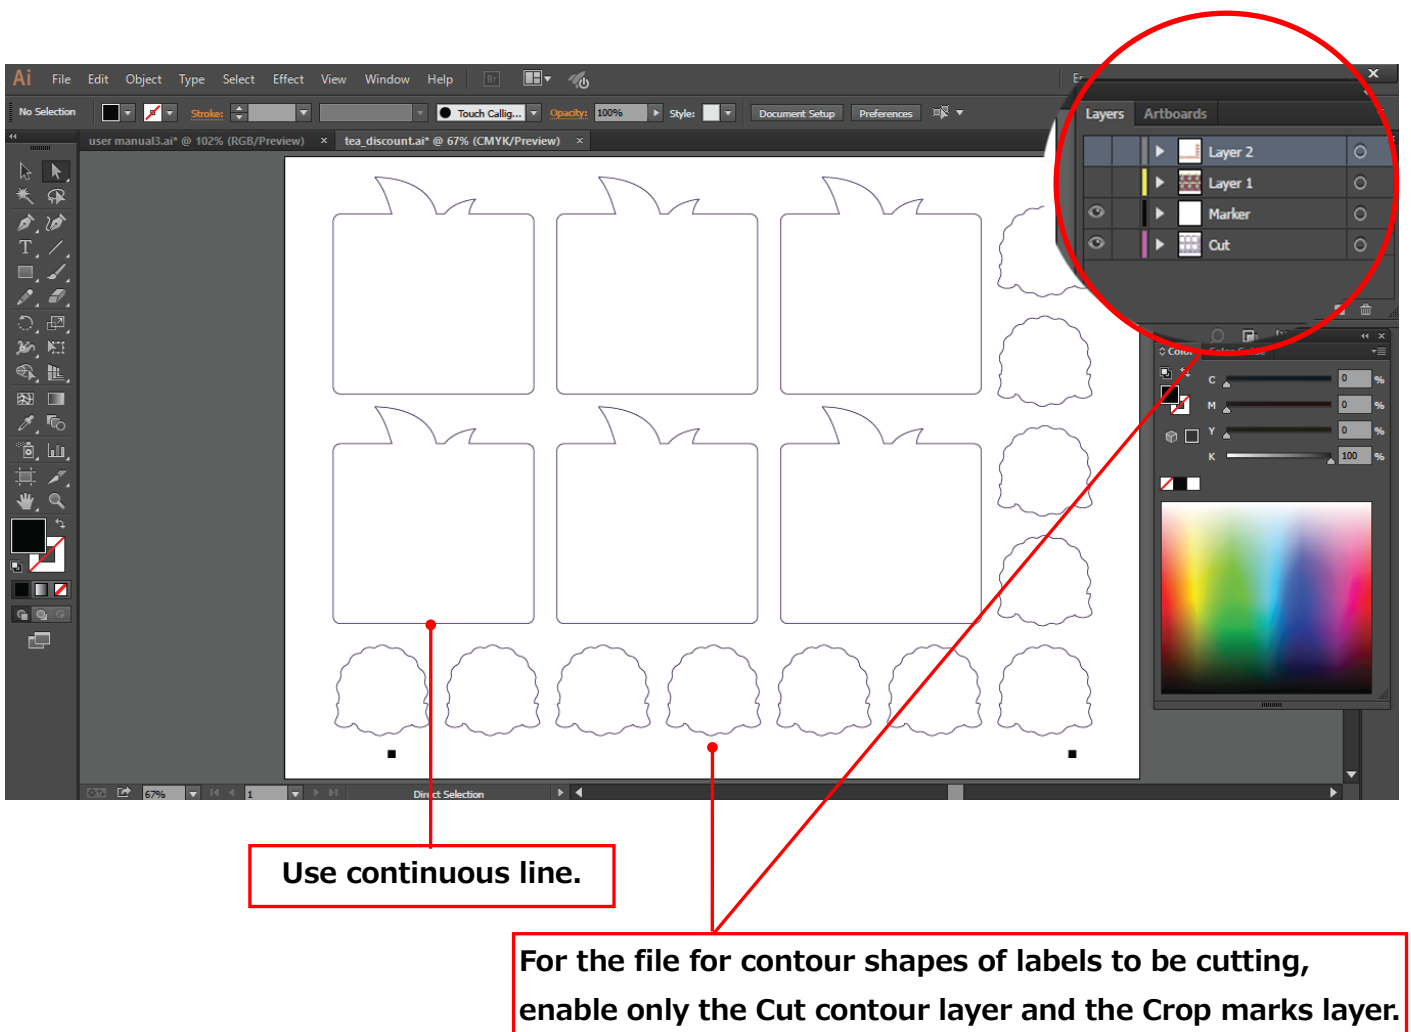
Ai File Edit Object Type Select Effect View Window Help

No Selection Stroke: Touch Callig... Opacity: 100% Style: Document Setup Preferences

user manual3.ai* @ 102% (RGB/Preview) × tea_discount.ai* @ 67% (CMYK/Preview) ×

Layers Artboards

Layer 2

Layer 1

Marker

Cut

Color Color Guide

C 0 %

M 0 %

Y 0 %

K 100 %

67% 1 Direct Selection

Use continuous line.

For the file for contour shapes of labels to be cutting, enable only the Cut contour layer and the Crop marks layer.